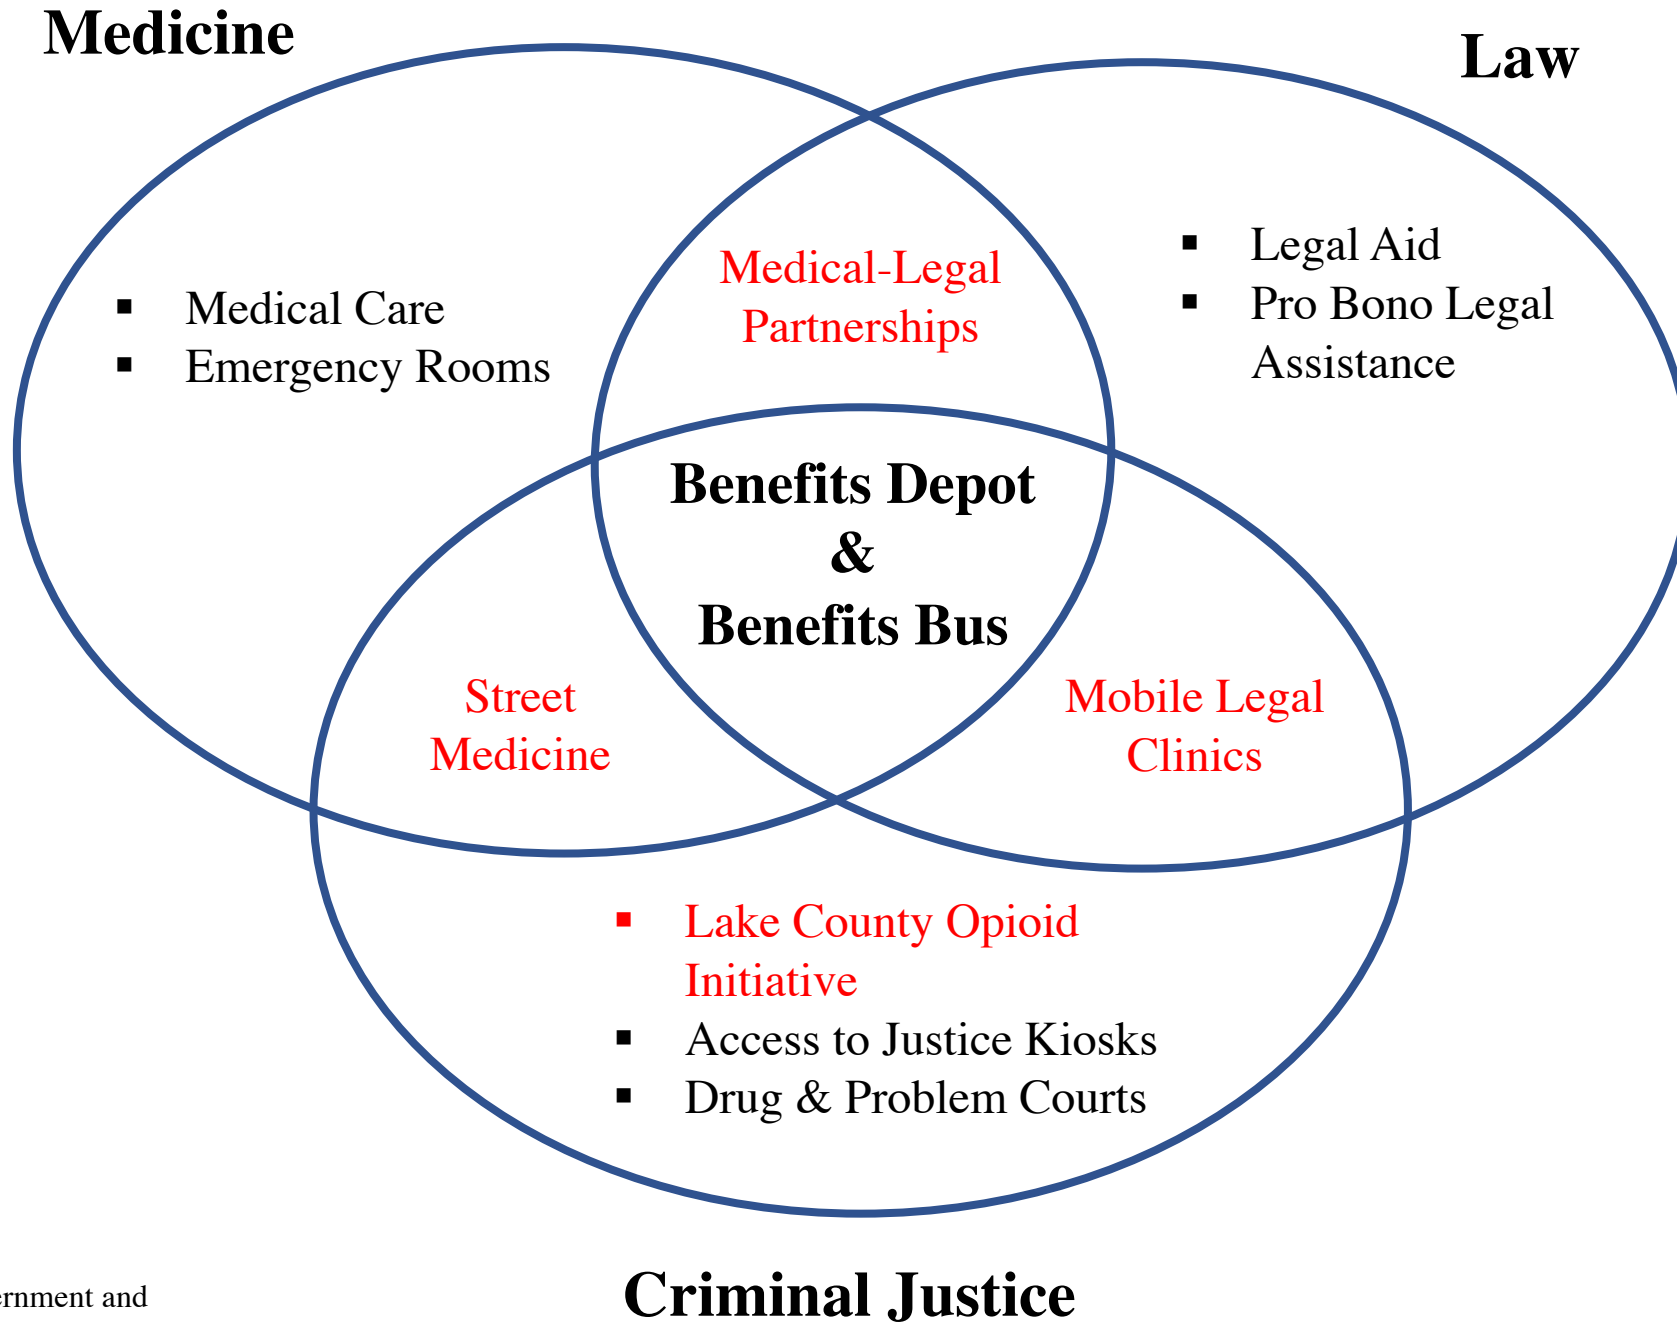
Medicine

Law

- Medical Care
- Emergency Rooms

Medical-Legal Partnerships

- Legal Aid
- Pro Bono Legal Assistance

Benefits Depot & Benefits Bus

Street Medicine

Mobile Legal Clinics

- Lake County Opioid Initiative
- Access to Justice Kiosks
- Drug & Problem Courts

ernment and

Criminal Justice